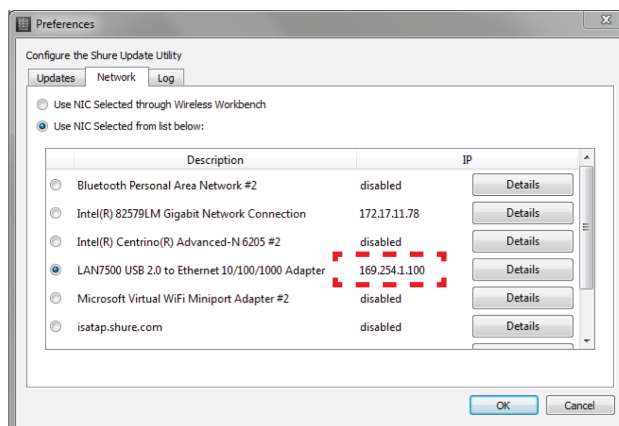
Preferences

Configure the Shure Update Utility

Updates | Network | Log

Use NIC Selected through Wireless Workbench

Use NIC Selected from list below:

| | Description | IP | |
|---|---|---|---|
| | Bluetooth Personal Area Network #2 | disabled | Details |
| | Intel(R) 82579LM Gigabit Network Connection | 172.17.11.78 | Details |
| | Intel(R) Centrino(R) Advanced-N 6205 #2 | disabled | Details |
| | LAN7500 USB 2.0 to Ethernet 10/100/1000 Adapter | 169.254.1.100 | Details |
| | Microsoft Virtual WiFi Miniport Adapter #2 | disabled | Details |
| | isatap.shure.com | disabled | Details |

OK | Cancel